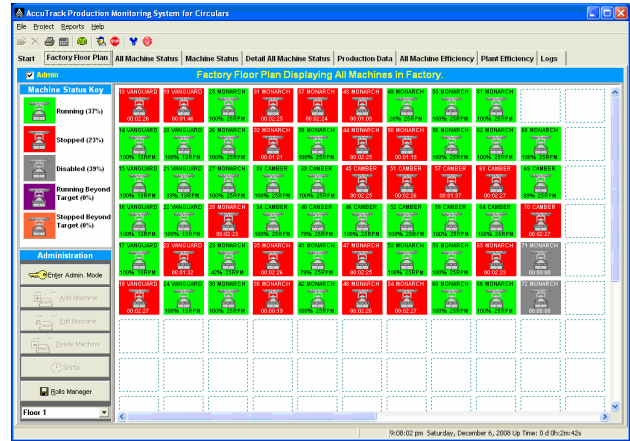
AccuTrack Production Monitoring System for Circulars

File Project Reports Help

Start | Factory Floor Plan | All Machine Status | Machine Status | Detail All Machine Status | Production Data | All Machine Efficiency | Plant Efficiency | Logs

Admin

Factory Floor Plan Displaying All Machines in Factory.

Machine Status Key

Running (37%)

Stopped (23%)

Disabled (39%)

Running Beyond Target (0%)

Stopped Beyond Target (0%)

Administration

Enter Admin. Mode

Add Machine

Edit Machine

Delete Machine

Shifts

Rolls Manager

Floor 1

| | | | | | | | | | | | |
|---|---|---|---|---|---|---|---|---|---|---|---|
| 13 VANGUARD 00:02:26 | 19 VANGUARD 00:01:46 | 25 MONARCH 100% 25RPM | 31 MONARCH 00:02:25 | 37 MONARCH 00:02:24 | 43 MONARCH 00:01:09 | 49 MONARCH 100% 25RPM | 55 MONARCH 100% 25RPM | 61 MONARCH 100% 25RPM | | | |
| 14 VANGUARD 100% 13RPM | 20 VANGUARD 100% 13RPM | 26 MONARCH 100% 25RPM | 32 MONARCH 00:01:21 | 38 MONARCH 00:02:25 | 44 MONARCH 00:02:25 | 50 MONARCH 00:01:15 | 56 MONARCH 100% 25RPM | 62 MONARCH 100% 25RPM | 68 MONARCH 100% 25RPM | | |
| 15 VANGUARD 100% 13RPM | 21 VANGUARD 100% 13RPM | 27 MONARCH 100% 25RPM | 33 CAMBER 100% 25RPM | 39 CAMBER 100% 25RPM | 45 CAMBER 00:02:25 | 51 CAMBER 00:02:26 | 57 CAMBER 00:02:27 | 63 CAMBER 00:02:27 | 69 CAMBER 100% 25RPM | | |
| 16 VANGUARD 100% 13RPM | 22 VANGUARD 100% 13RPM | 28 MONARCH 00:02:23 | 34 CAMBER 100% 25RPM | 40 CAMBER 79% 25RPM | 46 CAMBER 100% 25RPM | 52 CAMBER 100% 25RPM | 58 CAMBER 100% 25RPM | 64 CAMBER 100% 25RPM | 70 CAMBER 00:02:27 | | |
| 17 VANGUARD 100% 13RPM | 23 VANGUARD 00:01:32 | 29 MONARCH 42% 25RPM | 35 MONARCH 00:02:26 | 41 MONARCH 100% 25RPM | 47 MONARCH 00:02:25 | 53 MONARCH 00:02:26 | 59 MONARCH 100% 25RPM | 65 MONARCH 00:02:23 | 71 MONARCH 00:00:00 | | |
| 18 VANGUARD 00:02:27 | 24 VANGUARD 100% 13RPM | 30 MONARCH 100% 25RPM | 36 MONARCH 00:00:19 | 42 MONARCH 100% 25RPM | 48 MONARCH 00:02:26 | 54 MONARCH 00:02:27 | 60 MONARCH 100% 25RPM | 66 MONARCH 100% 25RPM | 72 MONARCH 00:00:00 | | |

9:08:02 pm Saturday, December 6, 2008 Up Time: 0 d 0h:2m:42s